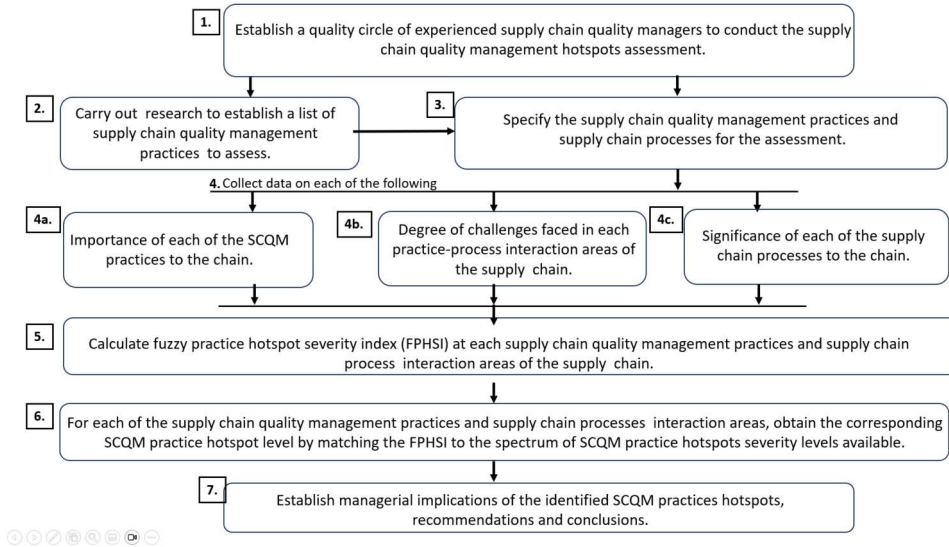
1.

Establish a quality circle of experienced supply chain quality managers to conduct the supply chain quality management hotspots assessment.

2.

Carry out research to establish a list of supply chain quality management practices to assess.

3.

Specify the supply chain quality management practices and supply chain processes for the assessment.

4. Collect data on each of the following

4a.

Importance of each of the SCQM practices to the chain.

4b.

Degree of challenges faced in each practice-process interaction areas of the supply chain.

4c.

Significance of each of the supply chain processes to the chain.

5.

Calculate fuzzy practice hotspot severity index (FPHSI) at each supply chain quality management practices and supply chain process interaction areas of the supply chain.

6.

For each of the supply chain quality management practices and supply chain processes interaction areas, obtain the corresponding SCQM practice hotspot level by matching the FPHSI to the spectrum of SCQM practice hotspots severity levels available.

7.

Establish managerial implications of the identified SCQM practices hotspots, recommendations and conclusions.